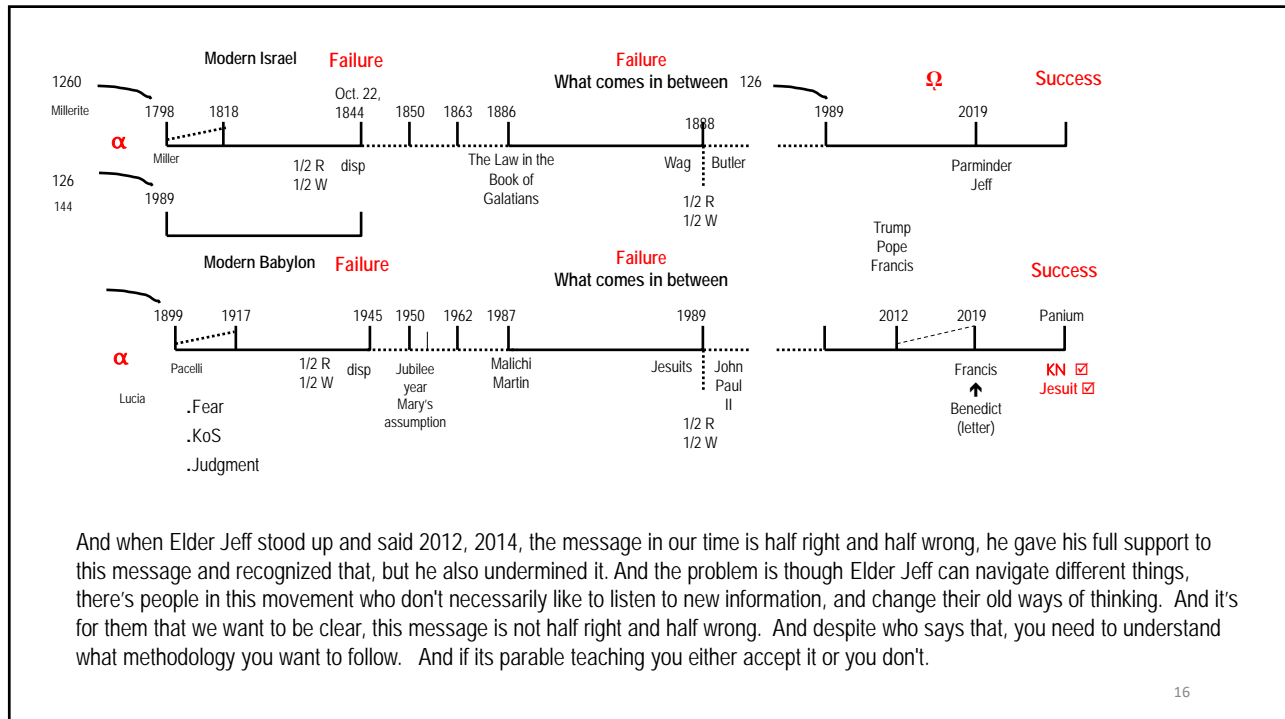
Modern Israel Failure

Failure
What comes in between

1260
Millerite

1798 1818 Oct. 22, 1844 1850 1863 1886 1888

α

Miller

1/2 R 1/2 W disp

The Law in the Book of Galatians

Wag Butler

1/2 R 1/2 W

126 1989 2019

Ω Success

Parminder Jeff

126
144
1989

Trump Pope Francis

Modern Babylon Failure

Failure
What comes in between

Success

1899 1917 1945 1950 1962 1987 1989

2012 2019 Panium

α

Pacelli

Lucia

.Fear
.KoS
.Judgment

1/2 R 1/2 W disp

Jubilee year Mary's assumption

Malichi Martin

Jesuits John Paul II

1/2 R 1/2 W

Francis
Benedict (letter)

KN ☑
Jesuit ☑

And when Elder Jeff stood up and said 2012, 2014, the message in our time is half right and half wrong, he gave his full support to this message and recognized that, but he also undermined it. And the problem is though Elder Jeff can navigate different things, there's people in this movement who don't necessarily like to listen to new information, and change their old ways of thinking. And it's for them that we want to be clear, this message is not half right and half wrong. And despite who says that, you need to understand what methodology you want to follow. And if its parable teaching you either accept it or you don't.

16